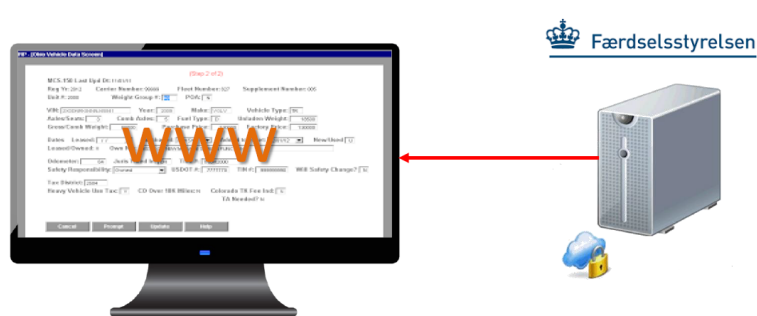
Færdselsstyrelsen

IRP - [Ohio Vehicle Data Screen]

(Step 2 of 2)

MCS-150 Last Upd Dt: 11/01/11
Reg Yr: 2012 Carrier Number: 00000 Fleet Number: 027 Supplement Number: 005
Unit #: 2000 Weight Group #: 32 POA: N

VIN: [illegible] Year: 2008 Make: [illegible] Vehicle Type: TK
Axles/Seats: 3 Comb Axles: 5 Fuel Type: D Unladen Weight: 10000
Gross/Comb Weight: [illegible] Purchase Price: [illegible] Factory Price: 130000

Dates Leased: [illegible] New/Used: U
Leased/Owned: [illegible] Own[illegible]

Odometer: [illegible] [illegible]
Safety Responsibility: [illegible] USDOT #: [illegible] TIN #: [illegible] Will Safety Change?: N
Tax District: 2004
Heavy Vehicle Use Tax: Y CO Over 10K Miles: N Colorado TX Fee Ind: N
TA Needed?: N

WWW

Cancel Prompt Update Help